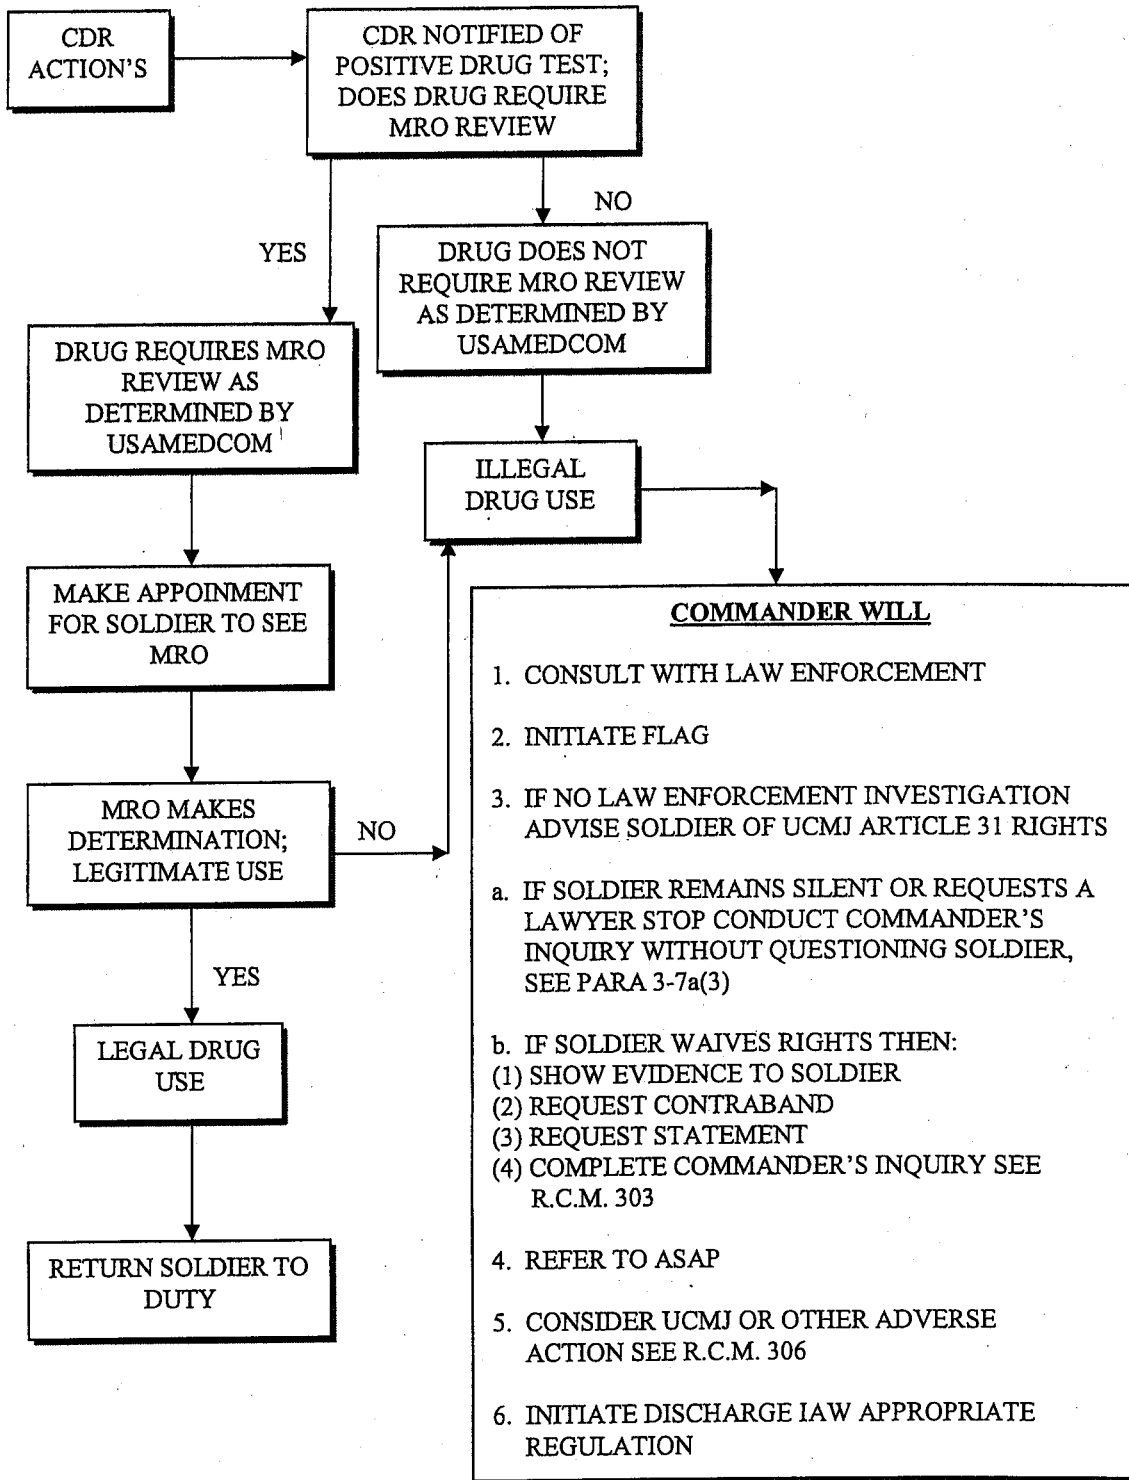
CDR ACTION'S

CDR NOTIFIED OF POSITIVE DRUG TEST; DOES DRUG REQUIRE MRO REVIEW

YES

NO

DRUG DOES NOT REQUIRE MRO REVIEW AS DETERMINED BY USAMEDCOM

DRUG REQUIRES MRO REVIEW AS DETERMINED BY USAMEDCOM $^1$

ILLEGAL DRUG USE

MAKE APPOINMENT FOR SOLDIER TO SEE MRO

MRO MAKES DETERMINATION; LEGITIMATE USE

NO

YES

LEGAL DRUG USE

RETURN SOLDIER TO DUTY

COMMANDER WILL

1. CONSULT WITH LAW ENFORCEMENT

2. INITIATE FLAG

3. IF NO LAW ENFORCEMENT INVESTIGATION ADVISE SOLDIER OF UCMJ ARTICLE 31 RIGHTS

a. IF SOLDIER REMAINS SILENT OR REQUESTS A LAWYER STOP CONDUCT COMMANDER'S INQUIRY WITHOUT QUESTIONING SOLDIER, SEE PARA 3-7a(3)

b. IF SOLDIER WAIVES RIGHTS THEN:
(1) SHOW EVIDENCE TO SOLDIER
(2) REQUEST CONTRABAND
(3) REQUEST STATEMENT
(4) COMPLETE COMMANDER'S INQUIRY SEE R.C.M. 303

4. REFER TO ASAP

5. CONSIDER UCMJ OR OTHER ADVERSE ACTION SEE R.C.M. 306

6. INITIATE DISCHARGE IAW APPROPRIATE REGULATION